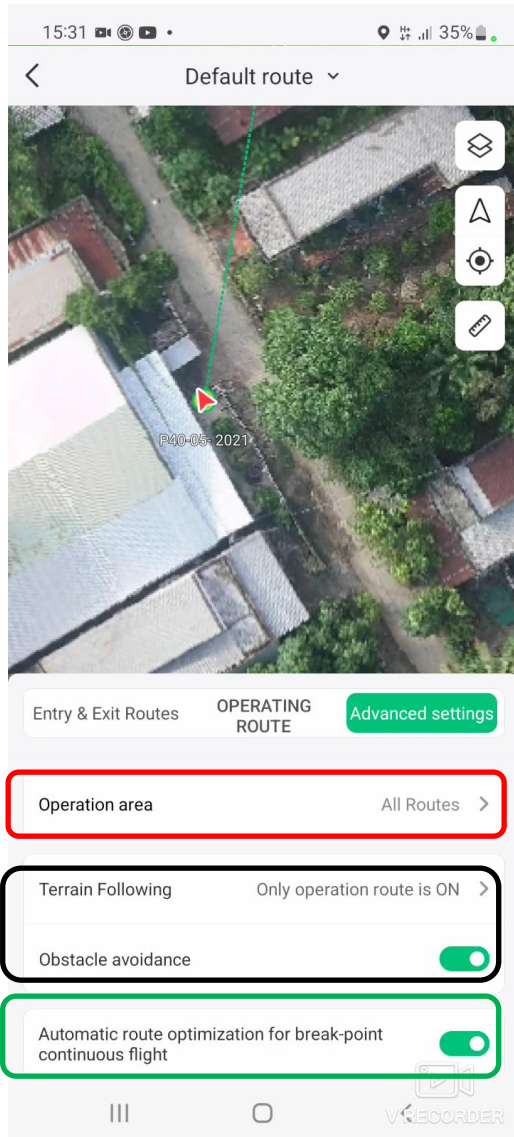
15:31 35%

Default route

P40-05- 2021

Entry & Exit Routes
OPERATING ROUTE
Advanced settings

Operation area
All Routes

Terrain Following
Only operation route is ON

Obstacle avoidance

Automatic route optimization for break-point continuous flight

V RECORDER